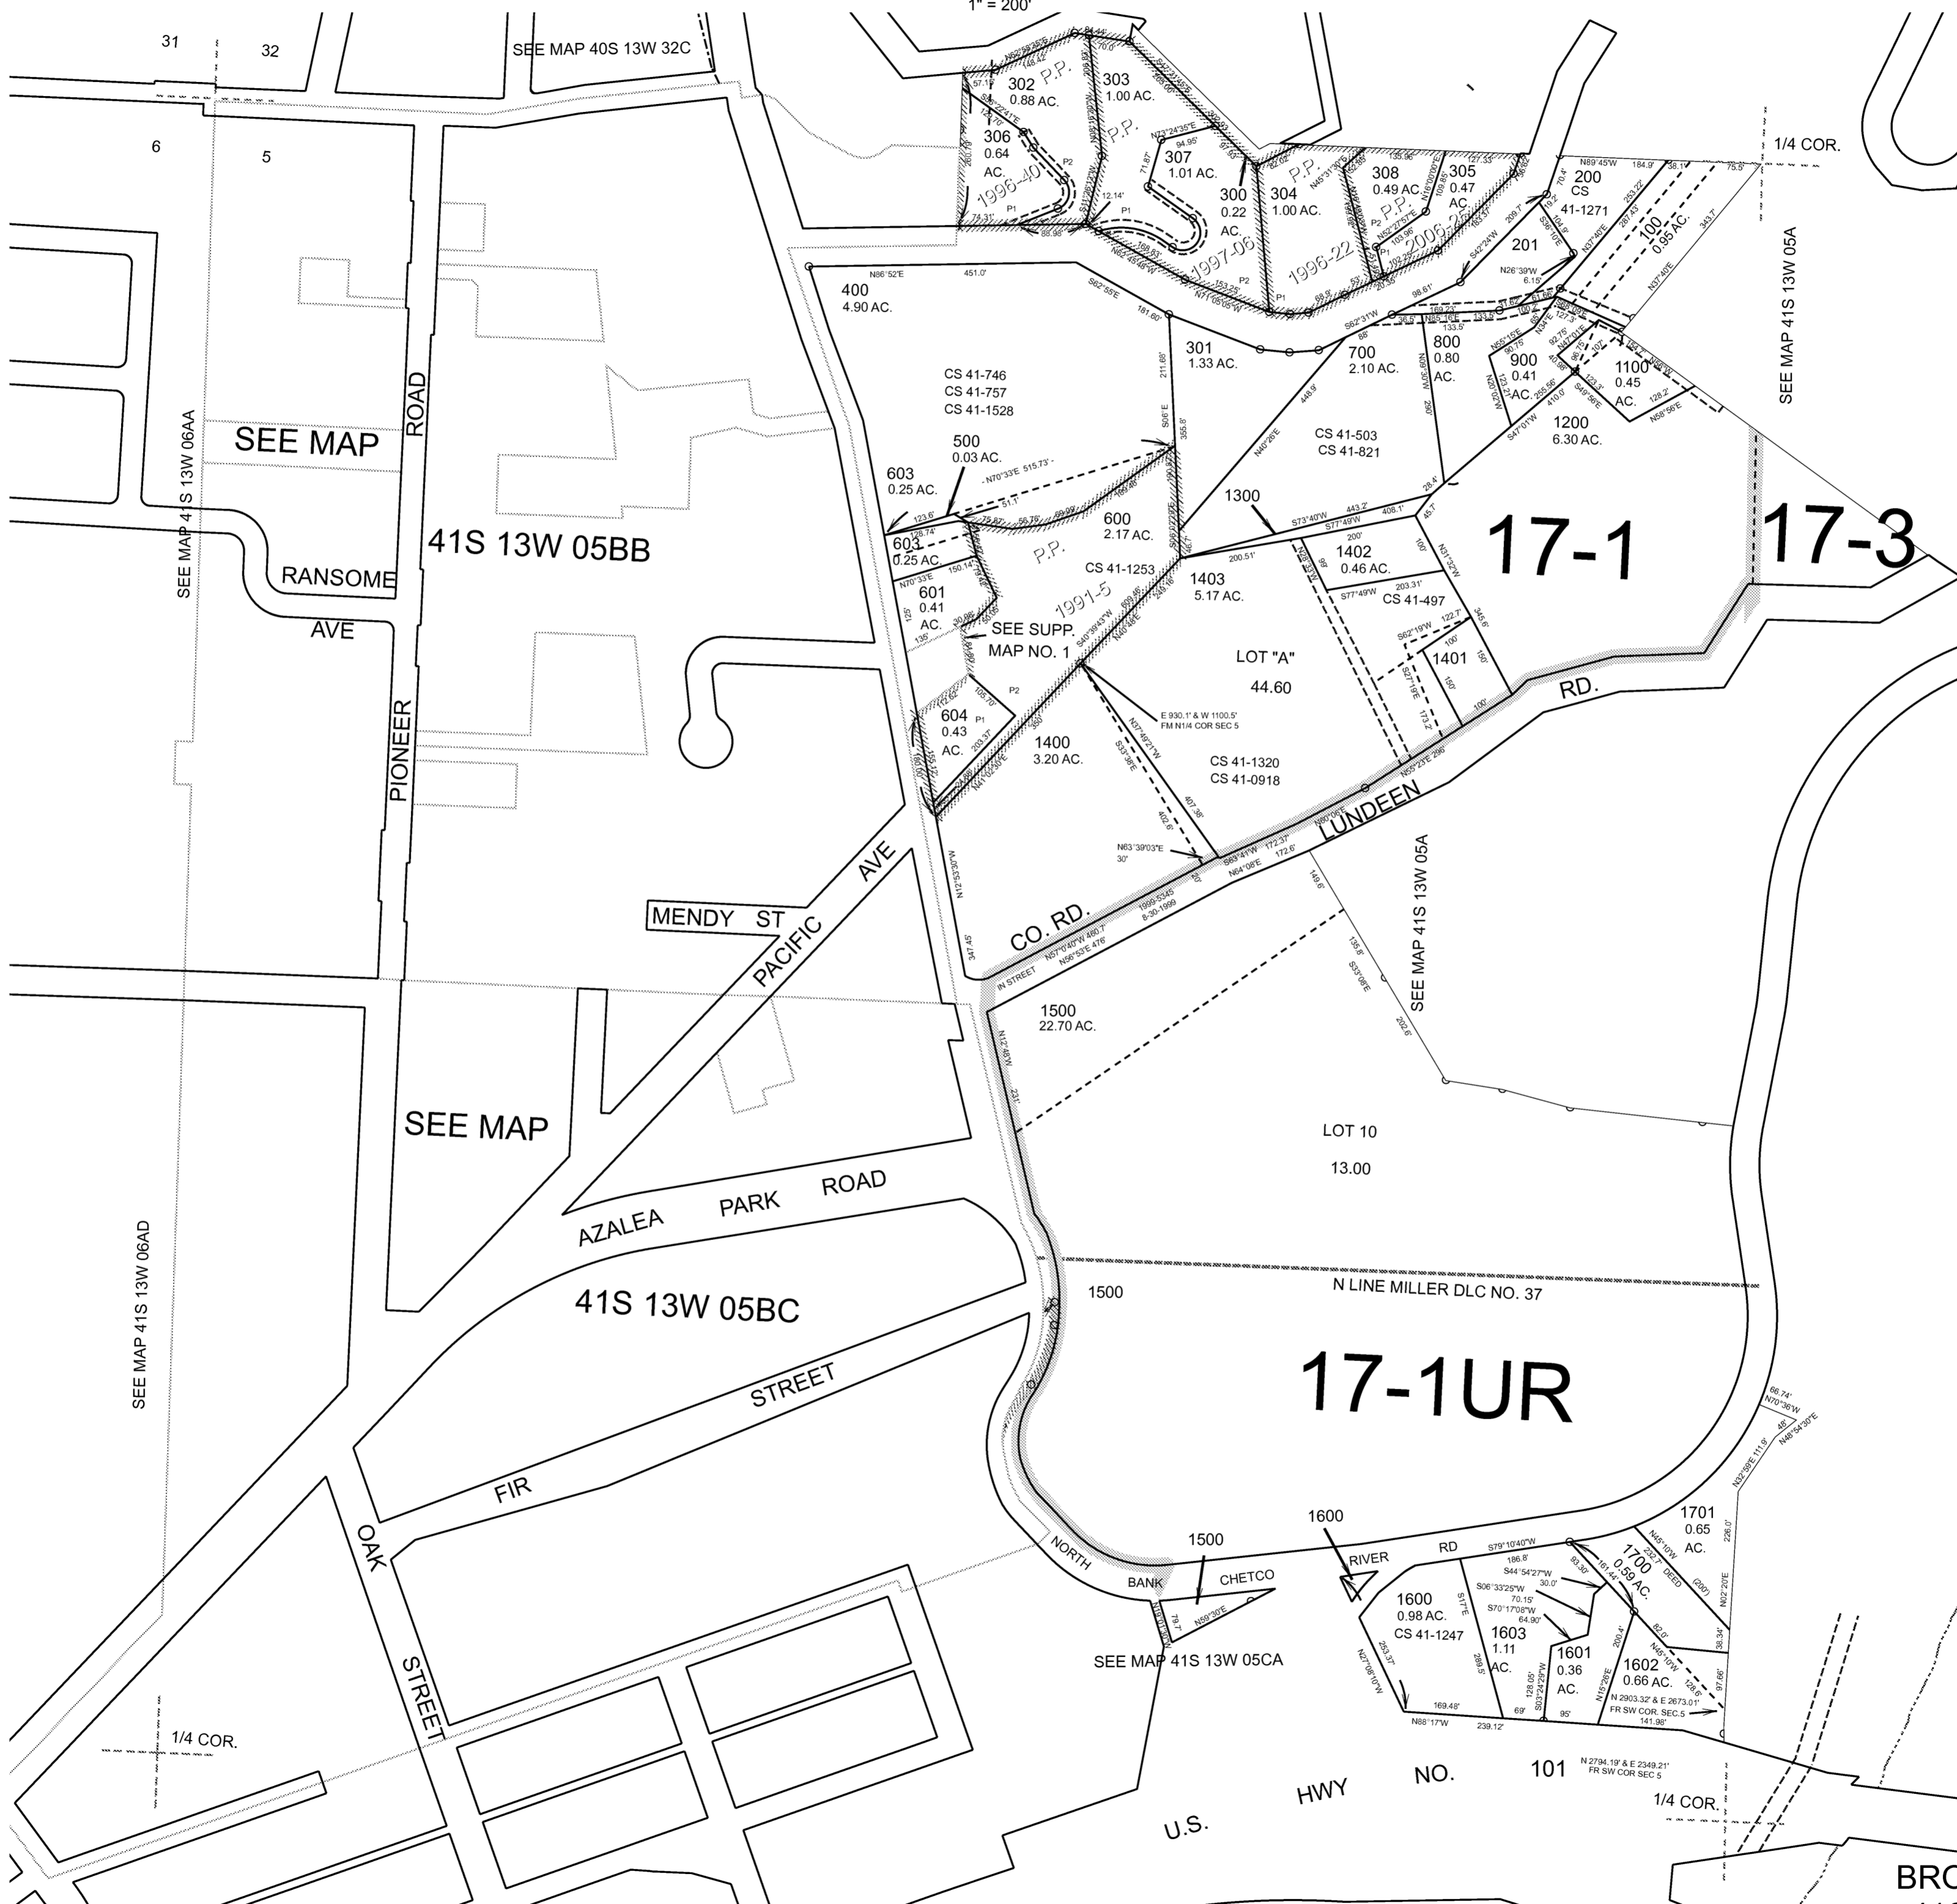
1" = 200'

31
32
SEE MAP 40S 13W 32C
6
5

302
0.88 AC.
P.P.
303
1.00 AC.
306
0.64
AC.
1996-40
P.P.
307
1.01 AC.
300
0.22
AC.
1997-06
304
1.00 AC.
P.P.
1996-22
308
0.49 AC
P.P.
2006-20
305
0.47
AC.
200
CS
41-1271
100
0.95 AC.
201
1/4 COR.
SEE MAP 41S 13W 05A

400
4.90 AC.
301
1.33 AC.
700
2.10 AC.
800
0.80
AC.
900
0.41
AC.
1100
0.45
AC.
1200
6.30 AC.

CS 41-746
CS 41-757
CS 41-1528
CS 41-503
CS 41-821

SEE MAP
ROAD
SEE MAP 41S 13W 06AA
500
0.03 AC.
603
0.25 AC.
603
0.25 AC.
600
2.17 AC.
P.P.
1300
17-1
17-3
41S 13W 05BB
RANSOME
AVE
601
0.41
AC.
CS 41-1253
1991-5
SEE SUPP.
MAP NO. 1
1403
5.17 AC.
1402
0.46 AC.
CS 41-497
1401
LOT "A"
44.60
RD.
604
0.43
AC.
1400
3.20 AC.
E 930.1' & W 1100.5'
FM N1/4 COR SEC 5
CS 41-1320
CS 41-0918
PIONEER
LUNDEEN
AVE
MENDY ST
PACIFIC
CO. RD.
IN STREET
1999-5545
8-30-1999
SEE MAP 41S 13W 05A
1500
22.70 AC.
SEE MAP
LOT 10
13.00
AZALEA PARK ROAD
41S 13W 05BC
1500
N LINE MILLER DLC NO. 37
17-1UR
SEE MAP 41S 13W 06AD
STREET
FIR
OAK
1701
0.65
AC.
1600
1500
NORTH
BANK
CHETCO
RIVER
RD
1700
0.59 AC.
DEED
1600
0.98 AC.
CS 41-1247
1603
1.11
AC.
1601
0.36
AC.
1602
0.66 AC.
N 2903.32' & E 2673.01'
FR SW COR. SEC.5
STREET
SEE MAP 41S 13W 05CA
1/4 COR.
U.S. HWY NO. 101
N 2794.19' & E 2349.21'
FR SW COR SEC 5
1/4 COR.
BRO